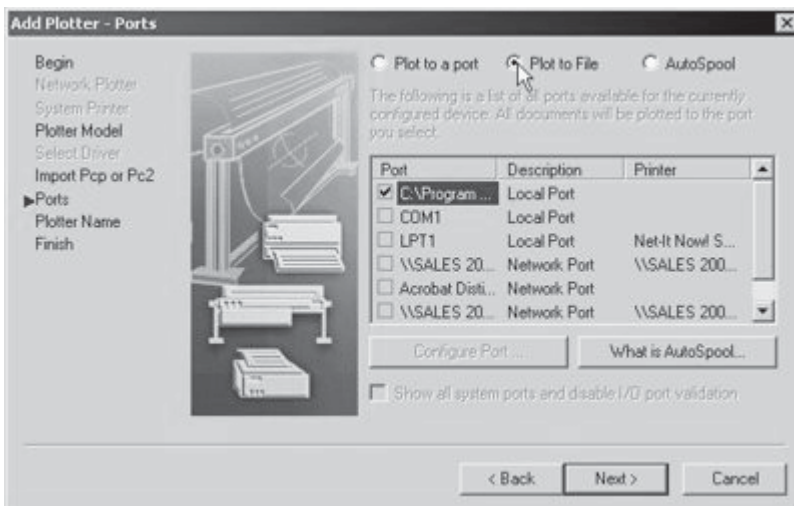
Add Plotter - Ports

Begin
Network Plotter
System Printer
Plotter Model
Select Driver
Import Pcp or Pc2
▶Ports
Plotter Name
Finish

Plot to a port
Plot to File
AutoSpool

The following is a list of all ports available for the currently configured device. All documents will be plotted to the port you select.

| Port | Description | Printer |
|---|---|---|
| C:\Program ... | Local Port | |
| COM1 | Local Port | |
| LPT1 | Local Port | Net-It Now! S... |
| \\SALES 20... | Network Port | \\SALES 200... |
| Acrobat Disti... | Network Port | |
| \\SALES 20... | Network Port | \\SALES 200... |

Configure Port ...
What is AutoSpool...

Show all system ports and disable I/O port validation

< Back
Next >
Cancel